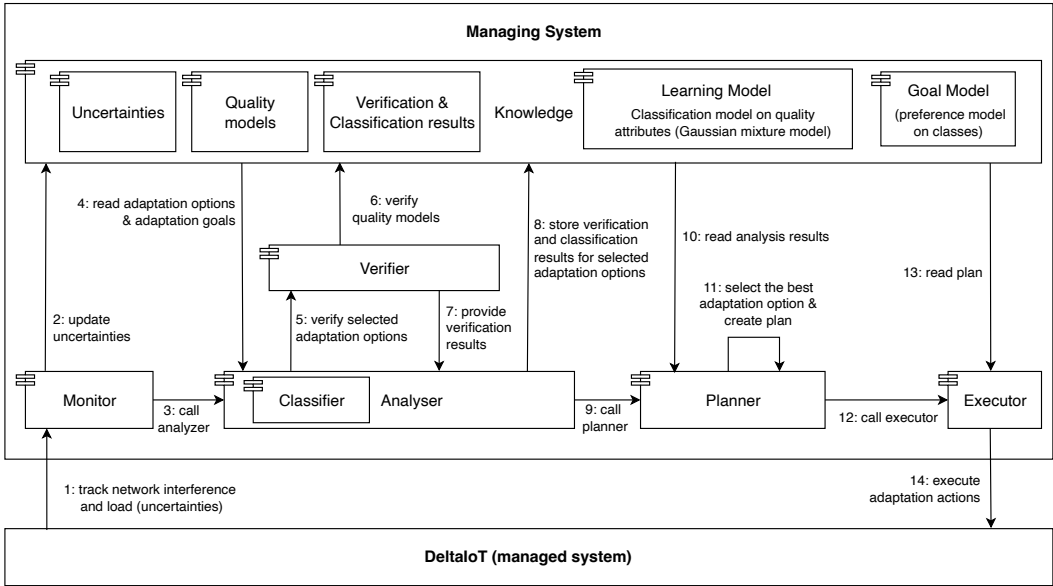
Managing System

Uncertainties

Quality models

Verification & Classification results

Knowledge

Learning Model
Classification model on quality attributes (Gaussian mixture model)

Goal Model
(preference model on classes)

4: read adaptation options & adaptation goals

6: verify quality models

8: store verification and classification results for selected adaptation options

10: read analysis results

13: read plan

Verifier

2: update uncertainties

5: verify selected adaptation options

7: provide verification results

11: select the best adaptation option & create plan

Monitor

3: call analyzer

Classifier

Analyser

9: call planner

Planner

12: call executor

Executor

1: track network interference and load (uncertainties)

14: execute adaptation actions

DeltaIoT (managed system)